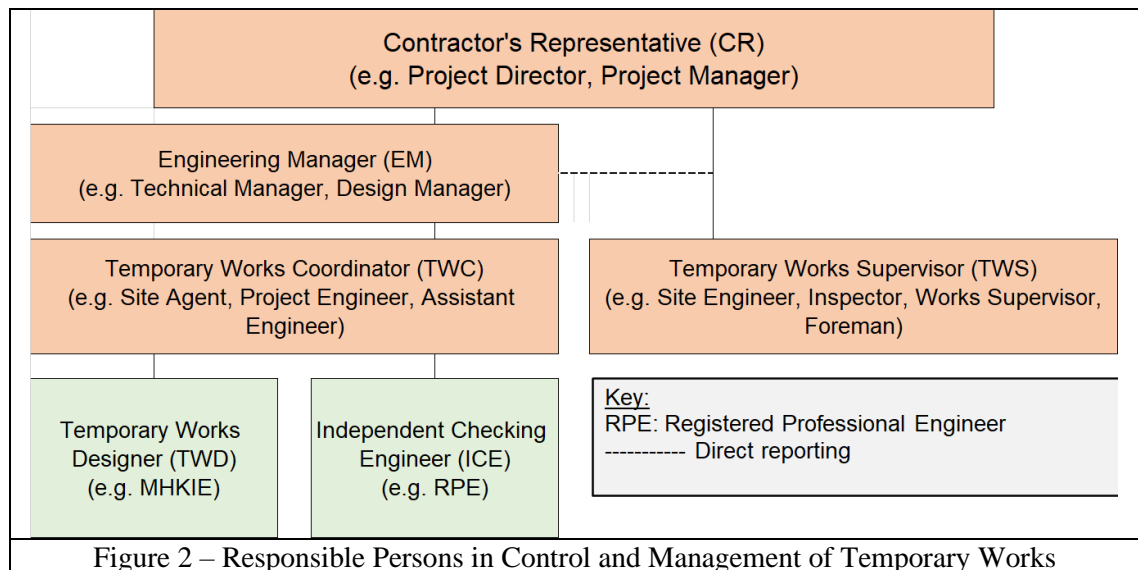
Contractor's Representative (CR)
(e.g. Project Director, Project Manager)

Engineering Manager (EM)
(e.g. Technical Manager, Design Manager)

Temporary Works Coordinator (TWC)
(e.g. Site Agent, Project Engineer, Assistant Engineer)

Temporary Works Supervisor (TWS)
(e.g. Site Engineer, Inspector, Works Supervisor, Foreman)

Temporary Works Designer (TWD)
(e.g. MHKIE)

Independent Checking Engineer (ICE)
(e.g. RPE)

Key:
RPE: Registered Professional Engineer
----------- Direct reporting

Figure 2 – Responsible Persons in Control and Management of Temporary Works